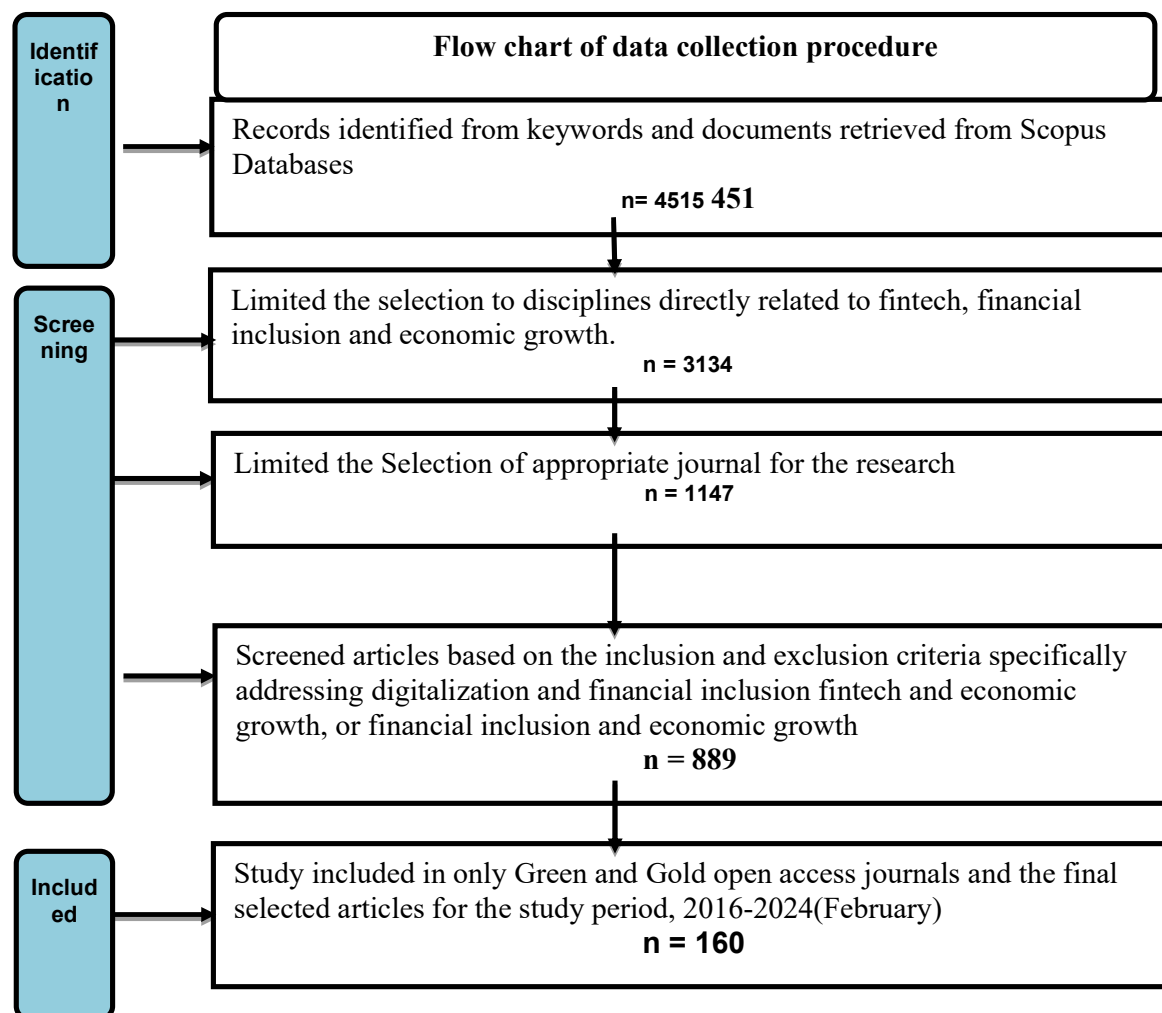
Identification

Flow chart of data collection procedure

Records identified from keywords and documents retrieved from Scopus Databases

n= 4515 451

Screening

Limited the selection to disciplines directly related to fintech, financial inclusion and economic growth.

n = 3134

Limited the Selection of appropriate journal for the research

n = 1147

Screened articles based on the inclusion and exclusion criteria specifically addressing digitalization and financial inclusion fintech and economic growth, or financial inclusion and economic growth

n = 889

Included

Study included in only Green and Gold open access journals and the final selected articles for the study period, 2016-2024(February)

n = 160